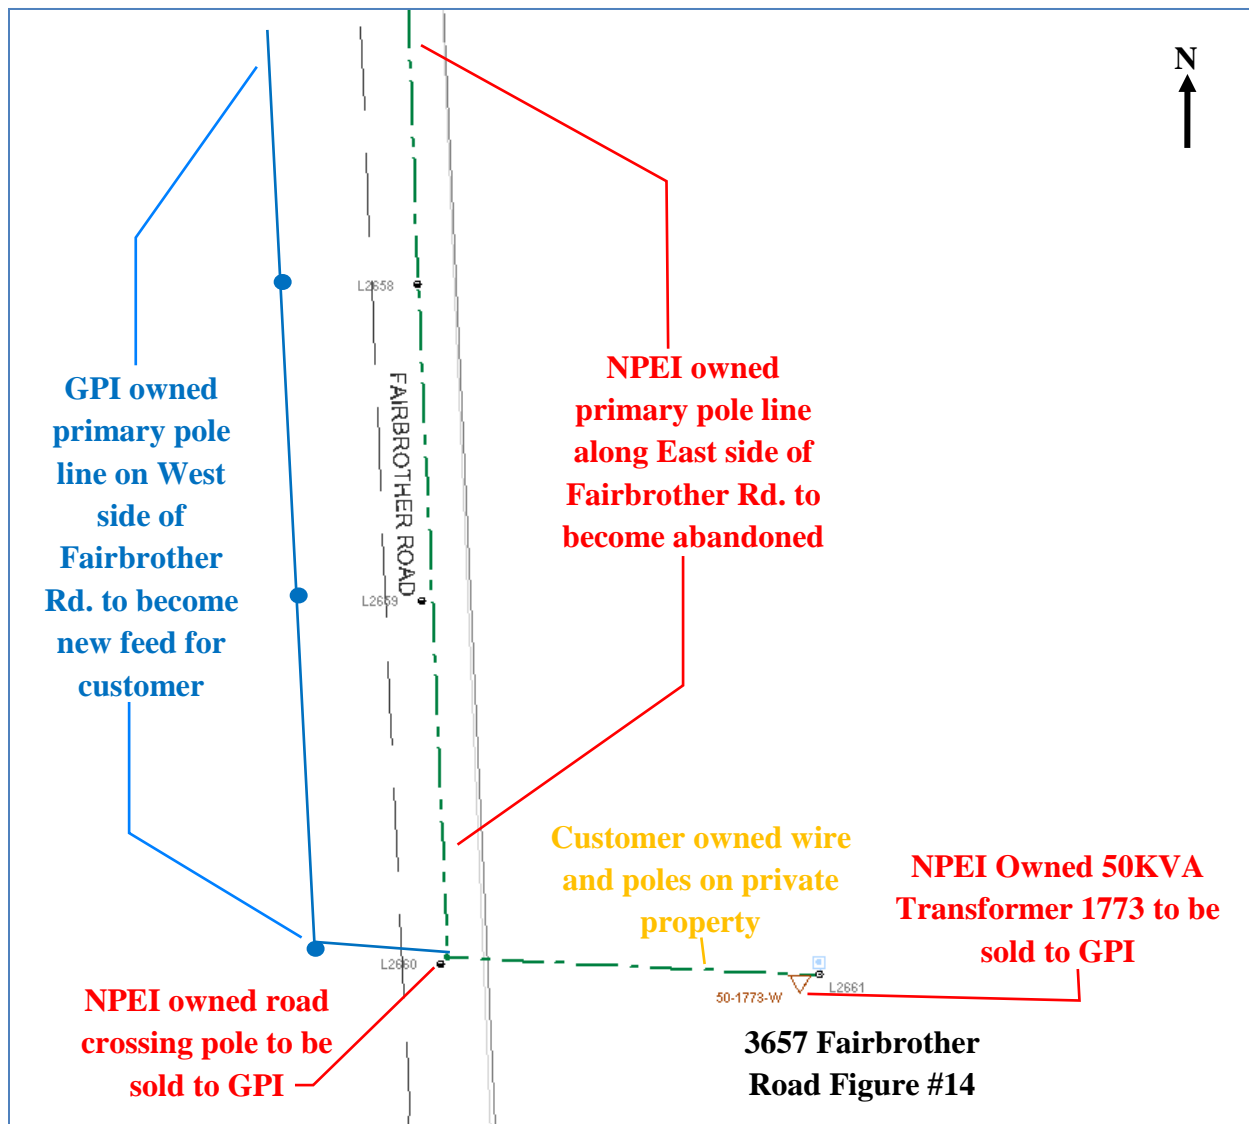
N

L2658

FAIRBROTHER ROAD

L2659

L2660

L2661

50-1773-W

GPI owned primary pole line on West side of Fairbrother Rd. to become new feed for customer

NPEI owned primary pole line along East side of Fairbrother Rd. to become abandoned

Customer owned wire and poles on private property

NPEI Owned 50KVA Transformer 1773 to be sold to GPI

NPEI owned road crossing pole to be sold to GPI

3657 Fairbrother Road Figure #14